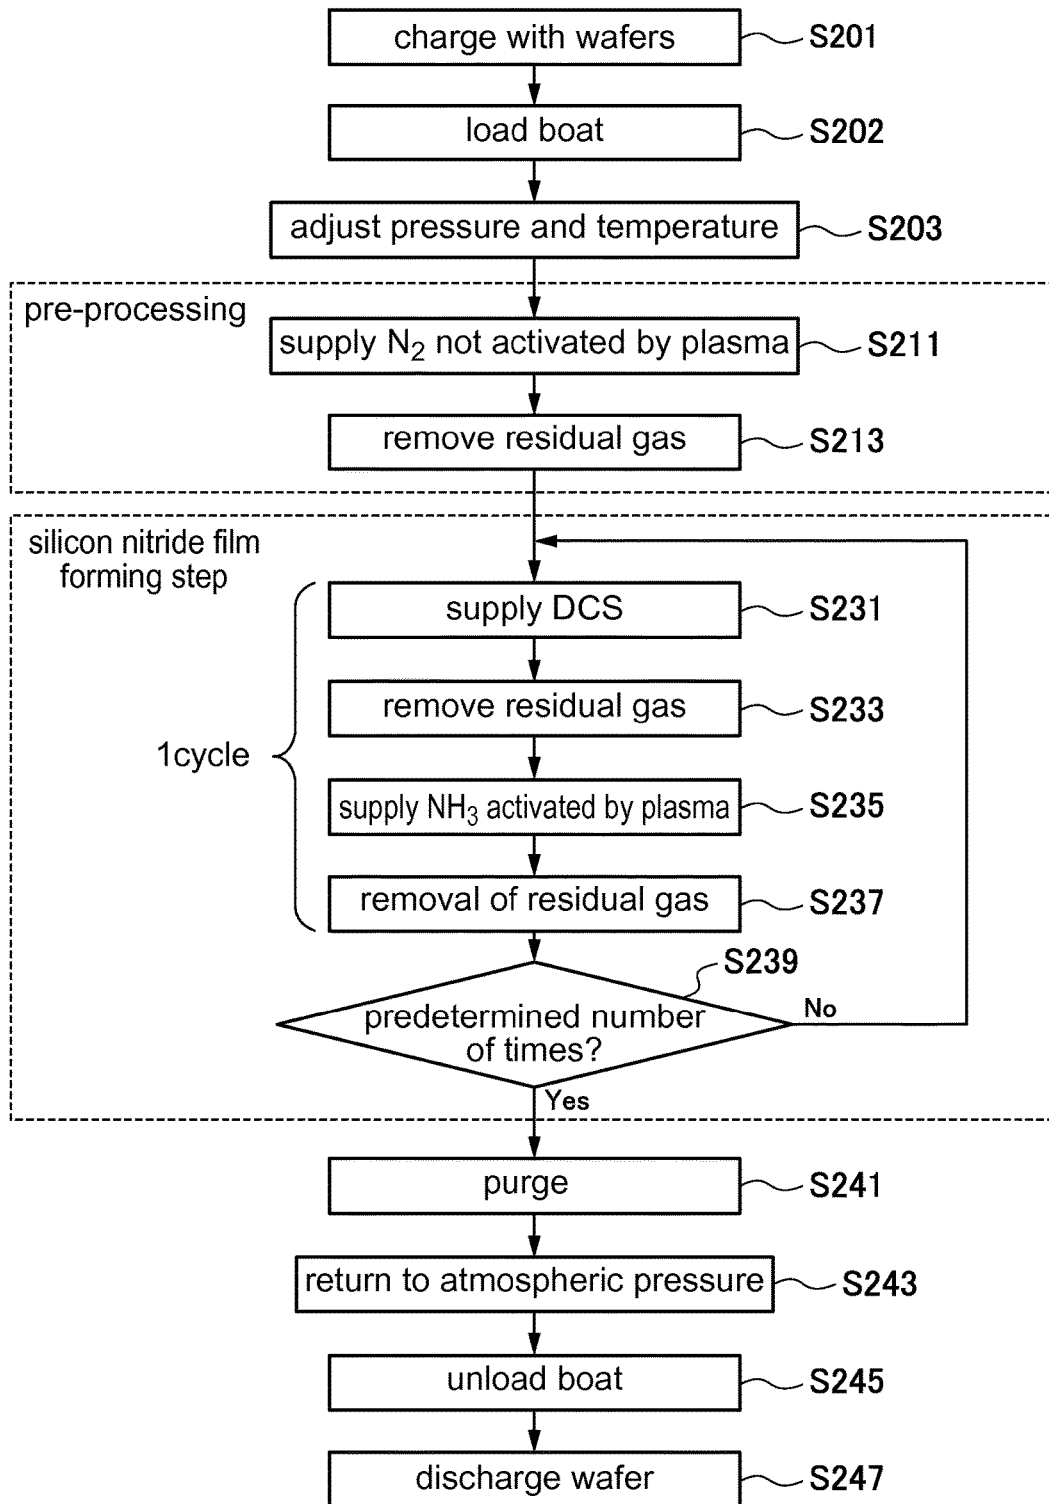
charge with wafers S201

load boat S202

adjust pressure and temperature S203

pre-processing

supply $N_2$ not activated by plasma S211

remove residual gas S213

silicon nitride film forming step

supply DCS S231

remove residual gas S233

1cycle

supply $NH_3$ activated by plasma S235

removal of residual gas S237

S239

predetermined number of times?

No

Yes

purge S241

return to atmospheric pressure S243

unload boat S245

discharge wafer S247